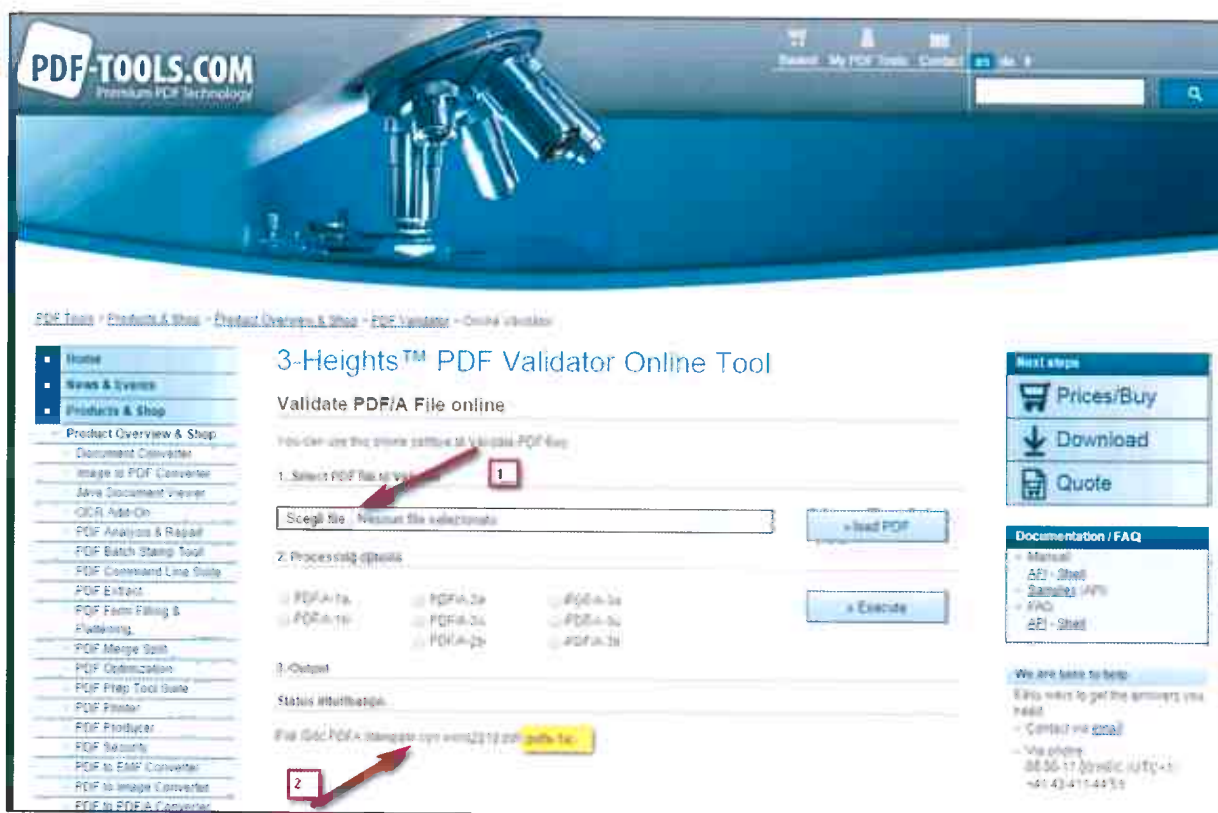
PDF-TOOLS.COM
Premium PDF Technology

Basket My PDF Tools Contact en de fr

PDF Tools > Products & Shop > Product Overview & Shop > PDF Validator > Online Validator

Home
News & Events
Products & Shop
Product Overview & Shop
Document Converter
Image to PDF Converter
Java Document Viewer
OCR Add-On
PDF Analysis & Repair
PDF Batch Stamp Tool
PDF Command Line Suite
PDF Extract
PDF Form Filling & Flattening
PDF Merge Split
PDF Optimization
PDF Prep Tool Suite
PDF Printer
PDF Producer
PDF Security
PDF to EMF Converter
PDF to Image Converter
PDF to PDF/A Converter

3-Heights™ PDF Validator Online Tool

Validate PDF/A File online

You can use this online service to validate PDF files.

1. Select PDF file to validate

1

Scegli file Nessun file selezionato

» load PDF

2. Processing options

PDF/A-1a PDF/A-2a PDF/A-3a
PDF/A-1b PDF/A-2u PDF/A-3u
PDF/A-2b PDF/A-3b

» Execute

3. Output

Status information

File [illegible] PDF/A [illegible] word2010.pdf pdfa-1a.

2

Next steps
Prices/Buy
Download
Quote

Documentation / FAQ
Manual
API - Shell
Samples (API)
FAQ
API - Shell

We are here to help
Easy ways to get the answers you need.
Contact via email
Via phone
08:00-17:00 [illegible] (UTC+1)
+41 43 411 44 51